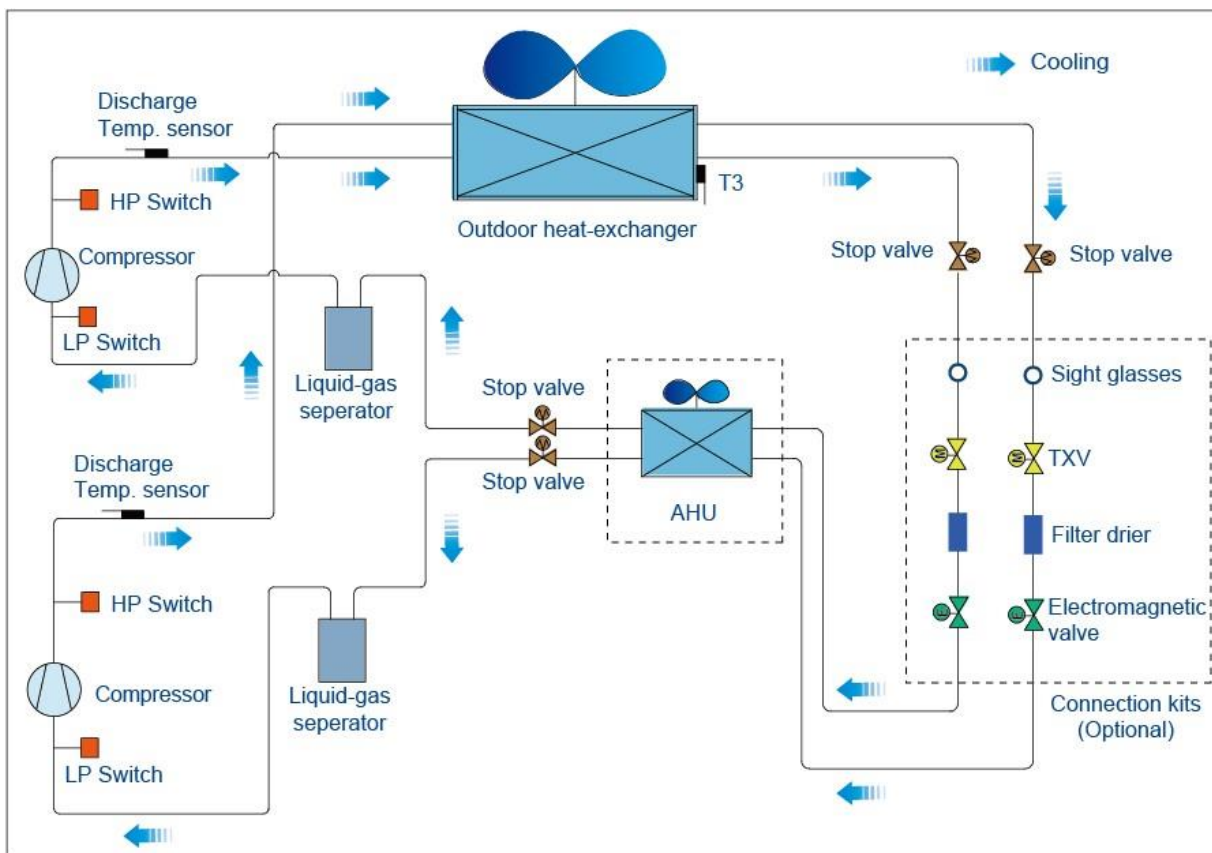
Cooling

Discharge Temp. sensor

HP Switch

Compressor

LP Switch

Outdoor heat-exchanger

T3

Stop valve

Stop valve

Liquid-gas seperator

Stop valve

Stop valve

AHU

Sight glasses

TXV

Filter drier

Electromagnetic valve

Discharge Temp. sensor

HP Switch

Compressor

LP Switch

Liquid-gas seperator

Connection kits (Optional)